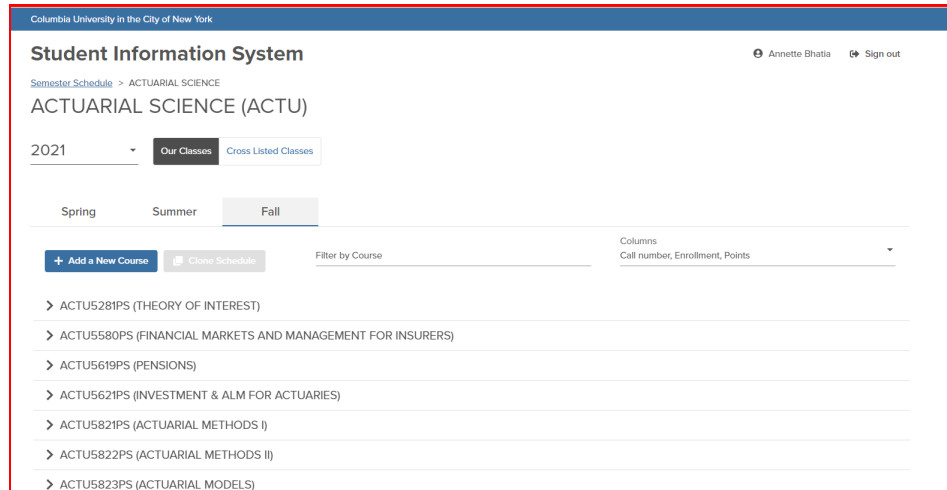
Columbia University in the City of New York

Student Information System

Annette Bhatia Sign out

Semester Schedule > ACTUARIAL SCIENCE

ACTUARIAL SCIENCE (ACTU)

2021

Our Classes Cross Listed Classes

Spring Summer Fall

+ Add a New Course Clone Schedule

Filter by Course

Columns
Call number, Enrollment, Points

> ACTU5281PS (THEORY OF INTEREST)

> ACTU5580PS (FINANCIAL MARKETS AND MANAGEMENT FOR INSURERS)

> ACTU5619PS (PENSIONS)

> ACTU5621PS (INVESTMENT & ALM FOR ACTUARIES)

> ACTU5821PS (ACTUARIAL METHODS I)

> ACTU5822PS (ACTUARIAL METHODS II)

> ACTU5823PS (ACTUARIAL MODELS)